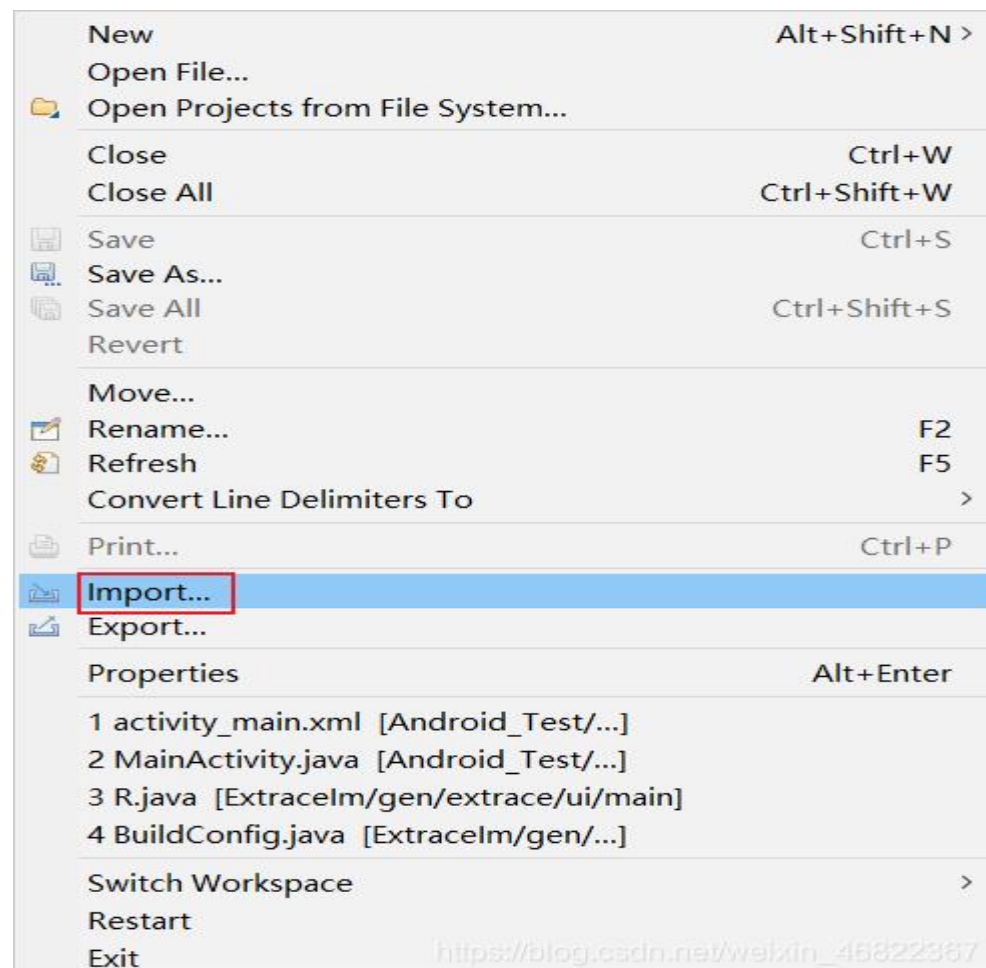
New Alt+Shift+N >
Open File...
Open Projects from File System...

Close Ctrl+W
Close All Ctrl+Shift+W

Save Ctrl+S
Save As...
Save All Ctrl+Shift+S
Revert

Move...
Rename... F2
Refresh F5
Convert Line Delimiters To >

Print... Ctrl+P

Import...
Export...

Properties Alt+Enter

1 activity_main.xml [Android_Test/...]
2 MainActivity.java [Android_Test/...]
3 R.java [ExtraceIm/gen/extrace/ui/main]
4 BuildConfig.java [ExtraceIm/gen/...]

Switch Workspace >
Restart
Exit

https://blog.csdn.net/weixin_46822367